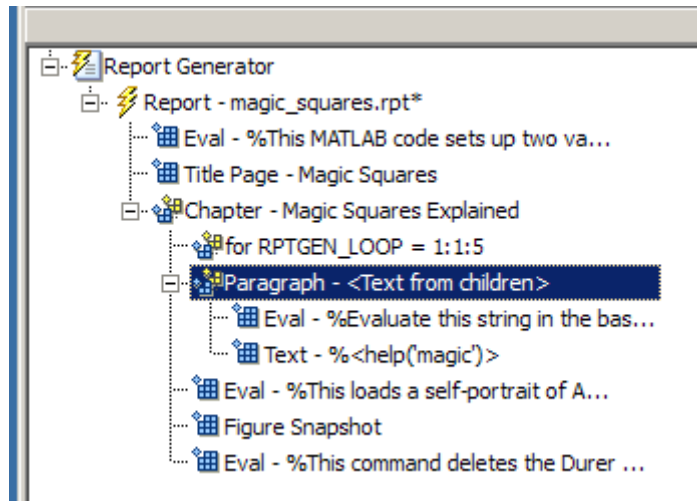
Report Generator
Report - magic_squares.rpt*
Eval - %This MATLAB code sets up two va...
Title Page - Magic Squares
Chapter - Magic Squares Explained
for RPTGEN_LOOP = 1:1:5
Paragraph - <Text from children>
Eval - %Evaluate this string in the bas...
Text - %<help('magic')>
Eval - %This loads a self-portrait of A...
Figure Snapshot
Eval - %This command deletes the Durer ...